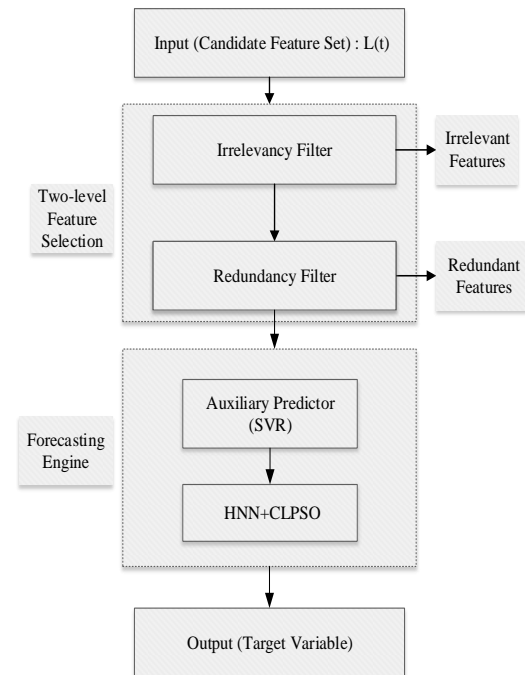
Input (Candidate Feature Set) : L(t)

Two-level Feature Selection

Irrelevancy Filter

Irrelevant Features

Redundancy Filter

Redundant Features

Forecasting Engine

Auxiliary Predictor (SVR)

HNN+CLPSO

Output (Target Variable)